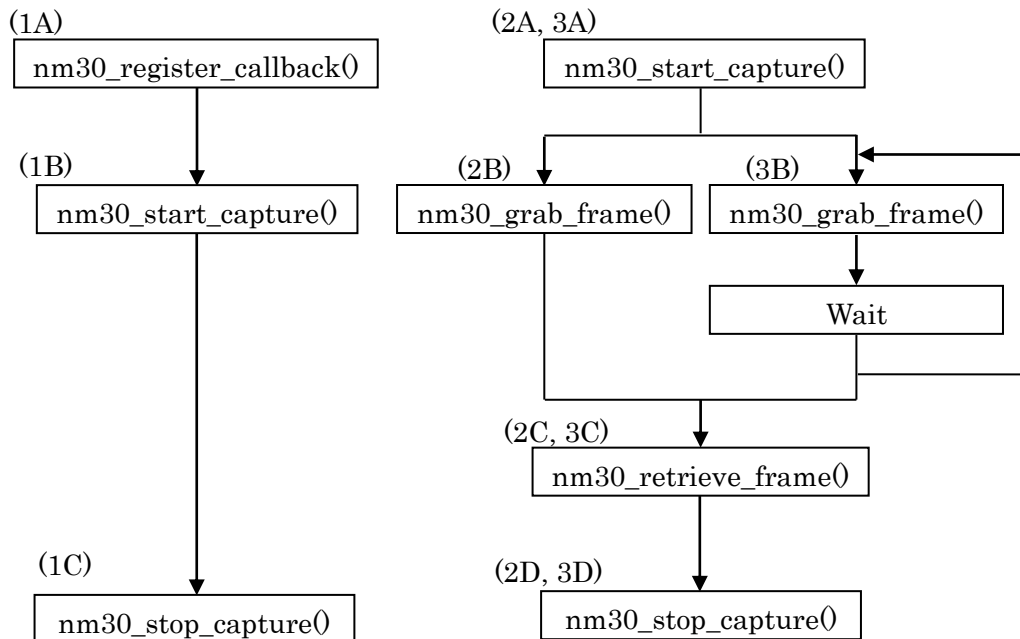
(1A)
nm30_register_callback()

(1B)
nm30_start_capture()

(1C)
nm30_stop_capture()

(2A, 3A)
nm30_start_capture()

(2B)
nm30_grab_frame()

(3B)
nm30_grab_frame()

Wait

(2C, 3C)
nm30_retrieve_frame()

(2D, 3D)
nm30_stop_capture()